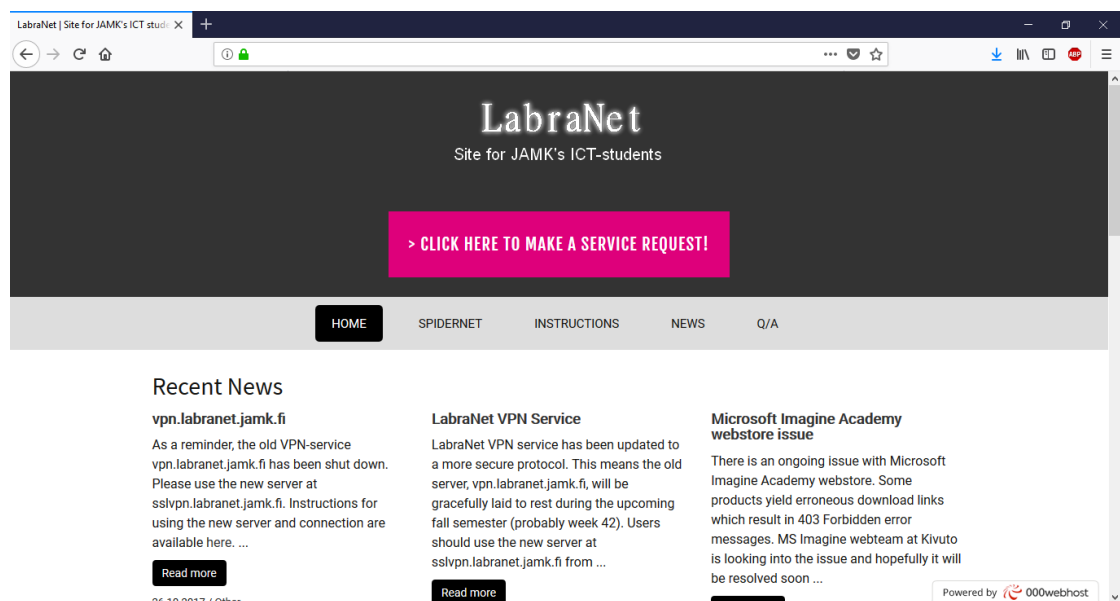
LabraNet | Site for JAMK's ICT stud

LabraNet

Site for JAMK's ICT-students

> CLICK HERE TO MAKE A SERVICE REQUEST!

HOME SPIDERNET INSTRUCTIONS NEWS Q/A

Recent News

vpn.labranet.jamk.fi

As a reminder, the old VPN-service vpn.labranet.jamk.fi has been shut down. Please use the new server at sslvpn.labranet.jamk.fi. Instructions for using the new server and connection are available here. ...

Read more

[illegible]

LabraNet VPN Service

LabraNet VPN service has been updated to a more secure protocol. This means the old server, vpn.labranet.jamk.fi, will be gracefully laid to rest during the upcoming fall semester (probably week 42). Users should use the new server at sslvpn.labranet.jamk.fi from ...

Read more

Microsoft Imagine Academy webstore issue

There is an ongoing issue with Microsoft Imagine Academy webstore. Some products yield erroneous download links which result in 403 Forbidden error messages. MS Imagine webteam at Kivuto is looking into the issue and hopefully it will be resolved soon ...

Powered by 000webhost